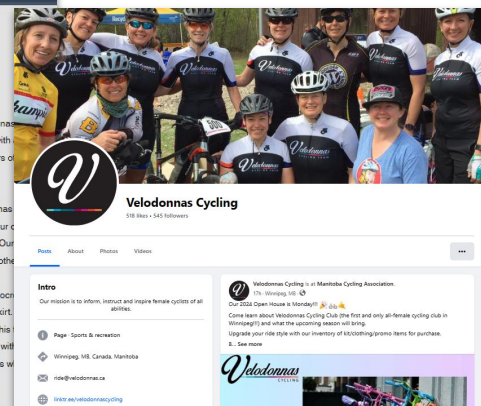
Velodonnas Cycling
516 likes • 545 followers

Posts About Photos Videos

...

Intro

Our mission is to inform, instruct and inspire female cyclists of all abilities.

Page · Sports & recreation

Winnipeg, MB, Canada, Manitoba

ride@velodonnas.ca

linktr.ee/velodonnascycling

Velodonnas Cycling is at Manitoba Cycling Association.
17h · Winnipeg, MB ·

Our 2024 Open House is Monday!!! 🎉

Come learn about Velodonnas Cycling Club (the first and only all-female cycling club in Winnipeg!!!) and what the upcoming season will bring.

Upgrade your ride style with our inventory of kit/clothing/promo items for purchase.

8... See more

Velodonnas
CYCLING